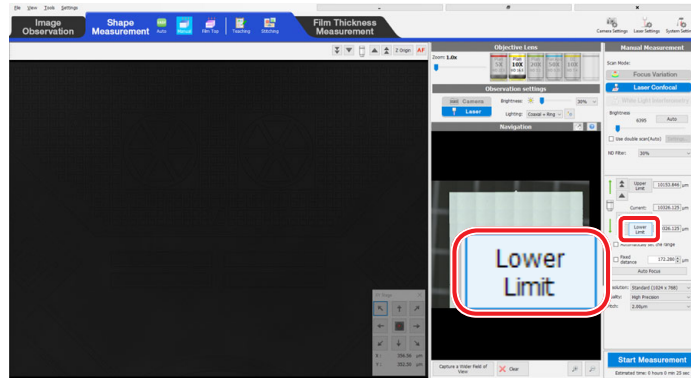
File View Tools Settings

Image Observation

Shape Measurement

Auto

Manual

Film Top

Teaching

Stitching

Film Thickness Measurement

Camera Settings

Laser Settings

System Settings

Z Origin

AF

Objective Lens

Zoom 1.0x

5X

10X

20X

50X

110X

Observation settings

Camera

Laser

Brightness

30%

Lighting: Coaxial + Ring

Navigation

Stage

X : 354.56 µm

Y : 354.56 µm

Capture a Wider Field of View

Clear

Manual Measurement

Scan Mode:

Focus Variation

Laser Confocal

White Light Interferometry

Brightness

6395

Auto

Use double scan(Auto)

ND Filter: 30%

Upper Limit

10153.846 µm

Current: 10326.125 µm

Lower Limit

326.125 µm

Automatically set the range

Fixed distance

172.260 µm

Auto Focus

Resolution: Standard (1024 x 768)

Quality: High Precision

Pitch: 2.00µm

Lower Limit

Start Measurement

Estimated time: 0 hours 0 min 25 sec